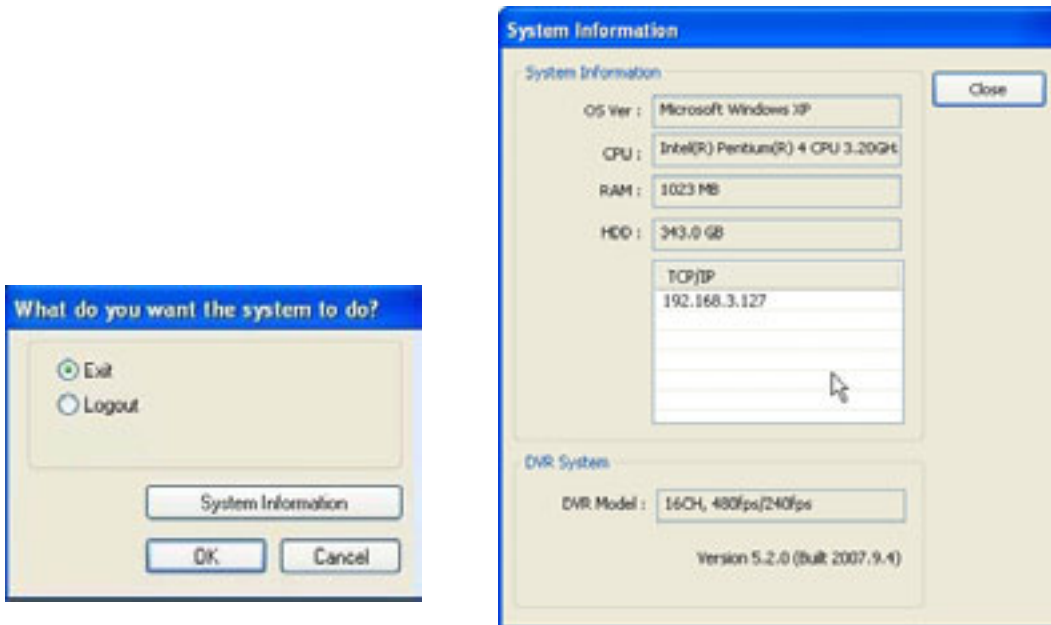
What do you want the system to do?

Exit
Logout

System Information

OK Cancel

System Information

System Information

OS Ver : Microsoft Windows XP

CPU : Intel(R) Pentium(R) 4 CPU 3.20GH

RAM : 1023 MB

HDD : 343.0 GB

| TCP/IP |
|---|
| 192.168.3.127 |

Close

DVR System

DVR Model : 16CH, 480fps/240fps

Version 5.2.0 (Built 2007.9.4)